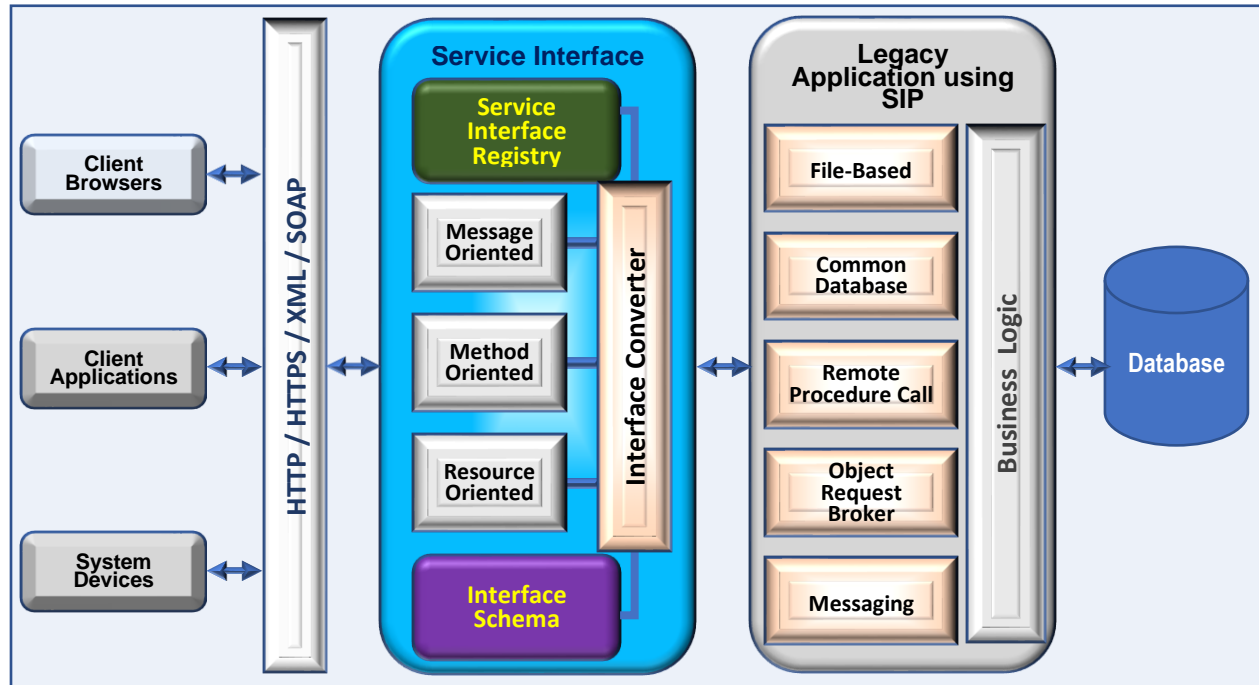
Client Browsers

Client Applications

System Devices

HTTP / HTTPS / XML / SOAP

Service Interface

Service Interface Registry

Message Oriented

Method Oriented

Resource Oriented

Interface Converter

Interface Schema

Legacy Application using SIP

File-Based

Common Database

Remote Procedure Call

Object Request Broker

Messaging

Business Logic

Database